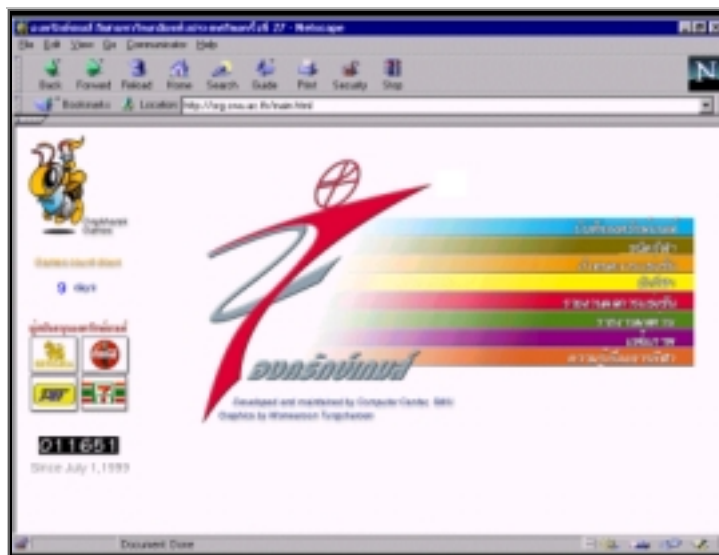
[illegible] 27 - Netscape
File Edit View Go Communicator Help
Back Forward Reload Home Search Guide Print Security Stop
Bookmarks Location: http://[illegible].ac.th/main.html

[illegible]
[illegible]
9 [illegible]
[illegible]

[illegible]
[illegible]
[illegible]
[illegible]
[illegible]
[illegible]
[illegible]
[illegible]

องครักษ์เกมส์

Developed and maintained by Computer Center, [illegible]
Graphics by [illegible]

011651
Since July 1,1999

Document: Done